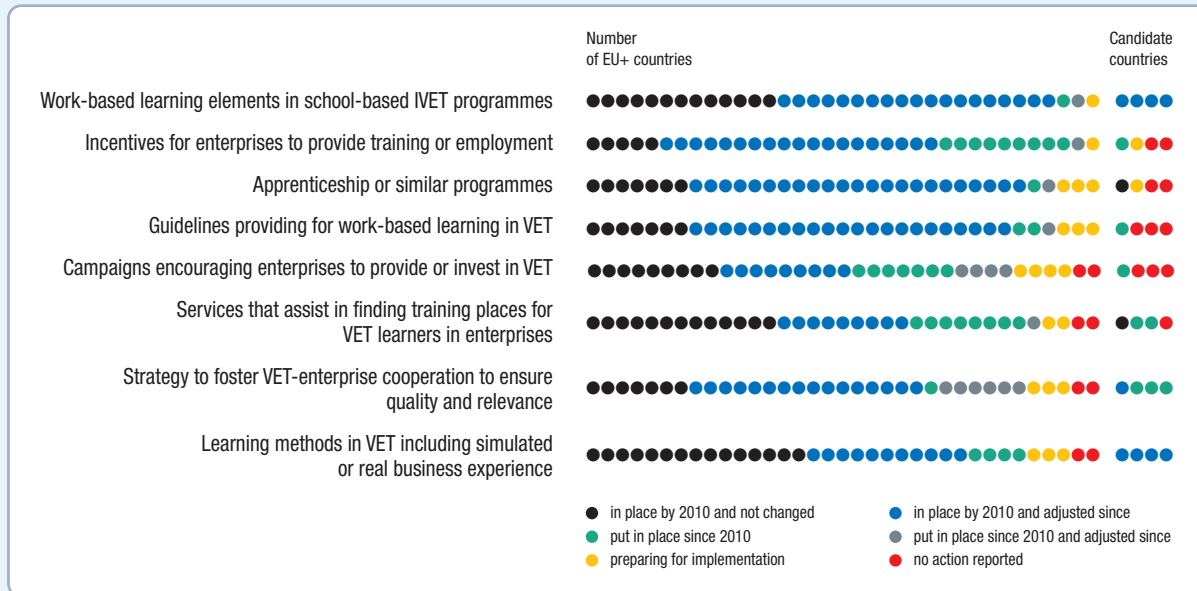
Number of EU+ countries

Candidate countries

Work-based learning elements in school-based IVET programmes

Incentives for enterprises to provide training or employment

Apprenticeship or similar programmes

Guidelines providing for work-based learning in VET

Campaigns encouraging enterprises to provide or invest in VET

Services that assist in finding training places for VET learners in enterprises

Strategy to foster VET-enterprise cooperation to ensure quality and relevance

Learning methods in VET including simulated or real business experience

in place by 2010 and not changed

in place by 2010 and adjusted since

put in place since 2010

put in place since 2010 and adjusted since

preparing for implementation

no action reported